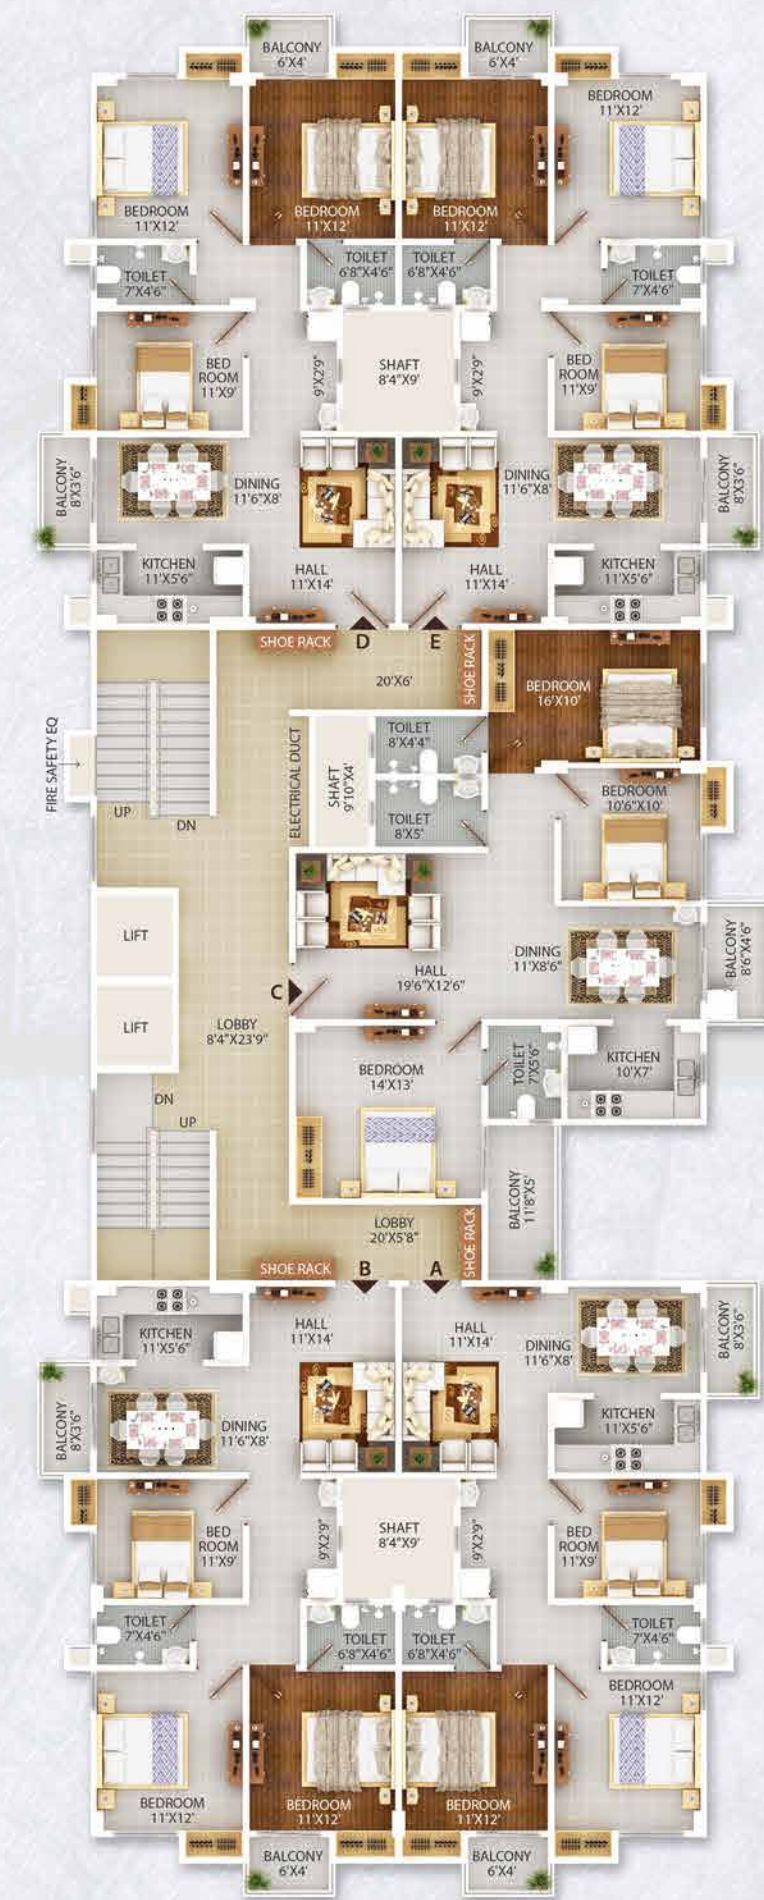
BALCONY 6'X4'
BALCONY 6'X4'
BEDROOM 11'X12'
BEDROOM 11'X12'
BEDROOM 11'X12'
BEDROOM 11'X12'
TOILET 6'8"X4'6"
TOILET 6'8"X4'6"
TOILET 7'X4'6"
TOILET 7'X4'6"
SHAFT 8'4"X9'
9'X2'9"
9'X2'9"
BED ROOM 11'X9'
BED ROOM 11'X9'
BALCONY 8'X3'6"
DINING 11'6"X8'
DINING 11'6"X8'
BALCONY 8'X3'6"
KITCHEN 11'X5'6"
HALL 11'X14'
HALL 11'X14'
KITCHEN 11'X5'6"
SHOE RACK
D
E
20'X6'
SHOE RACK
BEDROOM 16'X10'
FIRE SAFETY EQ
ELECTRICAL DUCT
SHAFT 9'10"X4'
TOILET 8'X4'4"
TOILET 8'X5'
BEDROOM 10'6"X10'
UP
DN
LIFT
LIFT
DINING 11'X8'6"
BALCONY 8'6"X4'6"
HALL 19'6"X12'6"
C
LOBBY 8'4"X23'9"
TOILET 7'X5'6"
KITCHEN 10'X7'
BEDROOM 14'X13'
DN
UP
BALCONY 11'8"X5'
LOBBY 20'X5'8"
SHOE RACK
SHOE RACK
B
A
HALL 11'X14'
HALL 11'X14'
KITCHEN 11'X5'6"
DINING 11'6"X8'
BALCONY 8'X3'6"
BALCONY 8'X3'6"
DINING 11'6"X8'
KITCHEN 11'X5'6"
SHAFT 8'4"X9'
9'X2'9"
9'X2'9"
BED ROOM 11'X9'
BED ROOM 11'X9'
TOILET 7'X4'6"
TOILET 6'8"X4'6"
TOILET 6'8"X4'6"
TOILET 7'X4'6"
BEDROOM 11'X12'
BEDROOM 11'X12'
BEDROOM 11'X12'
BEDROOM 11'X12'
BALCONY 6'X4'
BALCONY 6'X4'